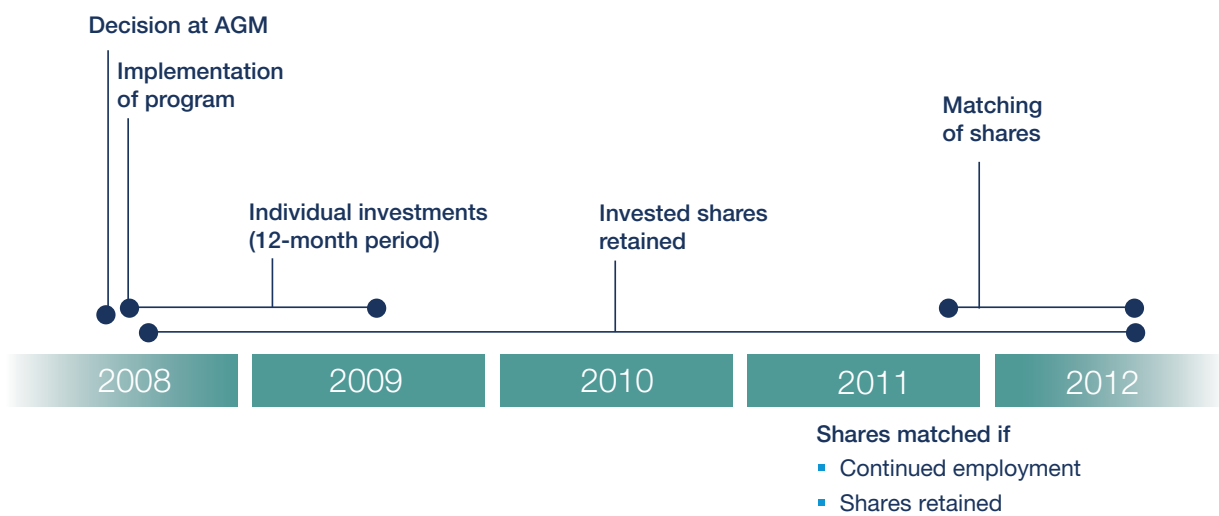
Decision at AGM

Implementation of program

Matching of shares

Individual investments (12-month period)

Invested shares retained

2008

2009

2010

2011

2012

Shares matched if

▪ Continued employment

▪ Shares retained